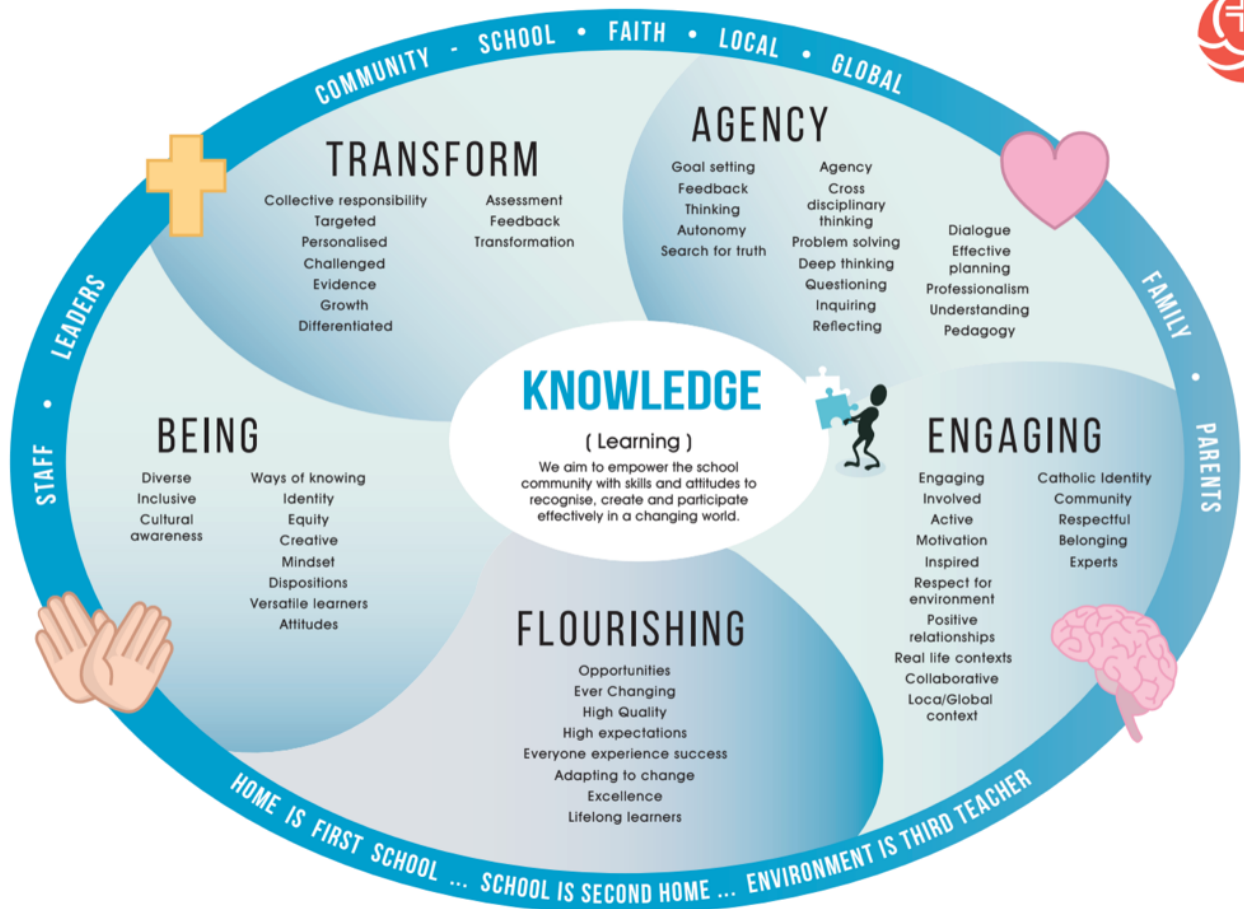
COMMUNITY - SCHOOL • FAITH • LOCAL • GLOBAL

TRANSFORM

Collective responsibility
Targeted
Personalised
Challenged
Evidence
Growth
Differentiated

Assessment
Feedback
Transformation

AGENCY

Goal setting
Feedback
Thinking
Autonomy
Search for truth

Agency
Cross disciplinary thinking
Problem solving
Deep thinking
Questioning
Inquiring
Reflecting

Dialogue
Effective planning
Professionalism
Understanding
Pedagogy

FAMILY • PARENTS

STAFF • LEADERS

KNOWLEDGE

( Learning )

We aim to empower the school community with skills and attitudes to recognise, create and participate effectively in a changing world.

BEING

Diverse
Inclusive
Cultural awareness

Ways of knowing
Identity
Equity
Creative
Mindset
Dispositions
Versatile learners
Attitudes

ENGAGING

Engaging
Involved
Active
Motivation
Inspired
Respect for environment
Positive relationships
Real life contexts
Collaborative
Loca/Global context

Catholic Identity
Community
Respectful
Belonging
Experts

FLOURISHING

Opportunities
Ever Changing
High Quality
High expectations
Everyone experience success
Adapting to change
Excellence
Lifelong learners

HOME IS FIRST SCHOOL ... SCHOOL IS SECOND HOME ... ENVIRONMENT IS THIRD TEACHER